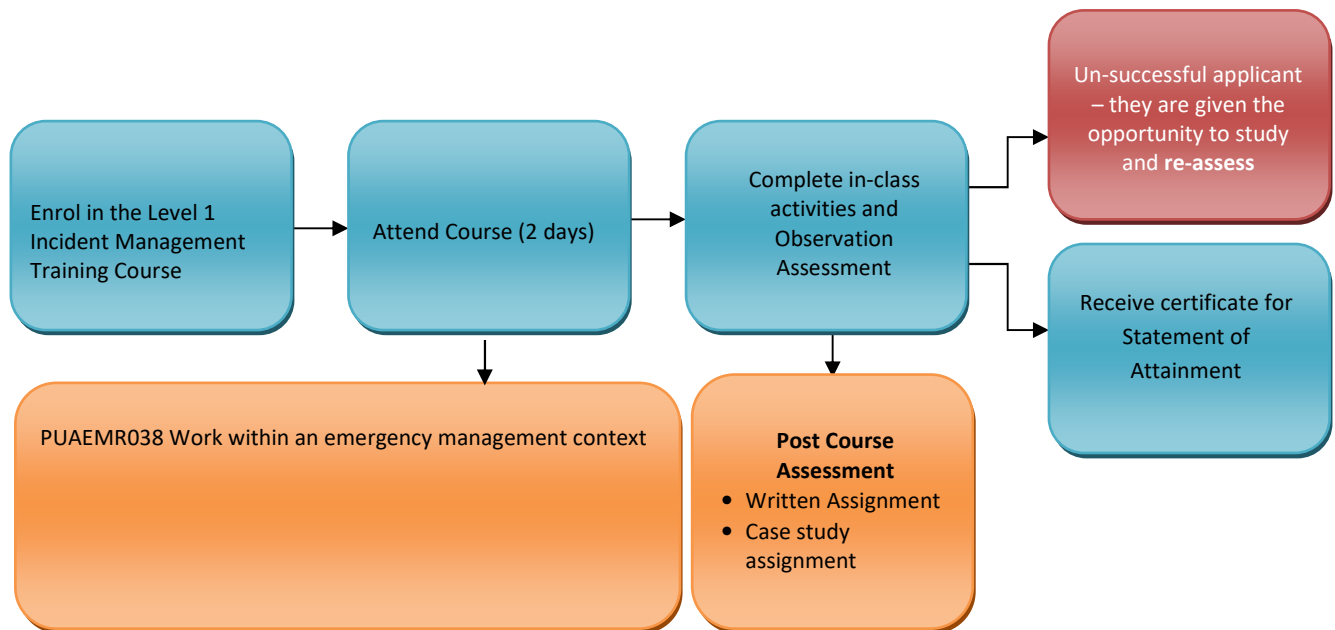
Enrol in the Level 1 Incident Management Training Course

Attend Course (2 days)

Complete in-class activities and Observation Assessment

Un-successful applicant – they are given the opportunity to study and **re-assess**

Receive certificate for Statement of Attainment

PUAEMR038 Work within an emergency management context

**Post Course Assessment**
- Written Assignment
- Case study assignment